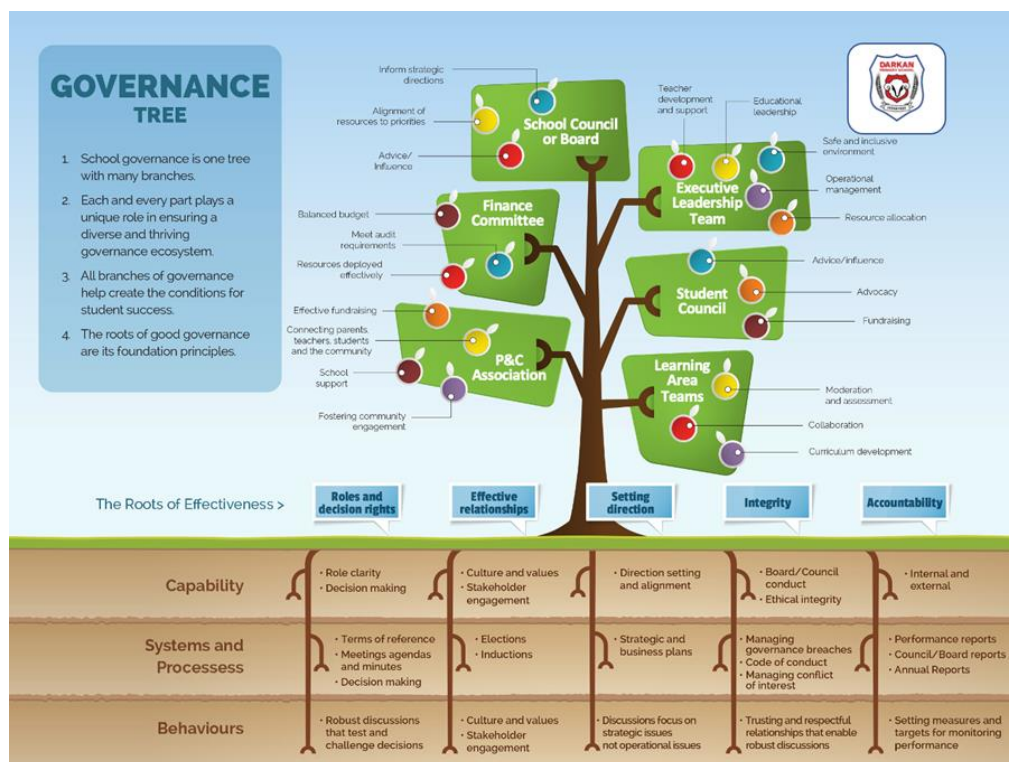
GOVERNANCE TREE

1. School governance is one tree with many branches.

2. Each and every part plays a unique role in ensuring a diverse and thriving governance ecosystem.

3. All branches of governance help create the conditions for student success.

4. The roots of good governance are its foundation principles.

DARKAN

School Council or Board

Inform strategic directions

Alignment of resources to priorities

Advice/ Influence

Executive Leadership Team

Teacher development and support

Educational leadership

Safe and inclusive environment

Operational management

Resource allocation

Finance Committee

Balanced budget

Meet audit requirements

Resources deployed effectively

Student Council

Advice/influence

Advocacy

Fundraising

P&C Association

Effective fundraising

Connecting parents, teachers, students and the community

School support

Fostering community engagement

Learning Area Teams

Moderation and assessment

Collaboration

Curriculum development

The Roots of Effectiveness >

| | Roles and decision rights | Effective relationships | Setting direction | Integrity | Accountability |
|---|---|---|---|---|---|
| Capability | · Role clarity · Decision making | · Culture and values · Stakeholder engagement | · Direction setting and alignment | · Board/Council conduct · Ethical integrity | · Internal and external |
| Systems and Processess | · Terms of reference · Meetings agendas and minutes · Decision making | · Elections · Inductions | · Strategic and business plans | · Managing governance breaches · Code of conduct · Managing conflict of interest | · Performance reports · Council/Board reports · Annual Reports |
| Behaviours | · Robust discussions that test and challenge decisions | · Culture and values · Stakeholder engagement | · Discussions focus on strategic issues not operational issues | · Trusting and respectful relationships that enable robust discussions | · Setting measures and targets for monitoring performance |